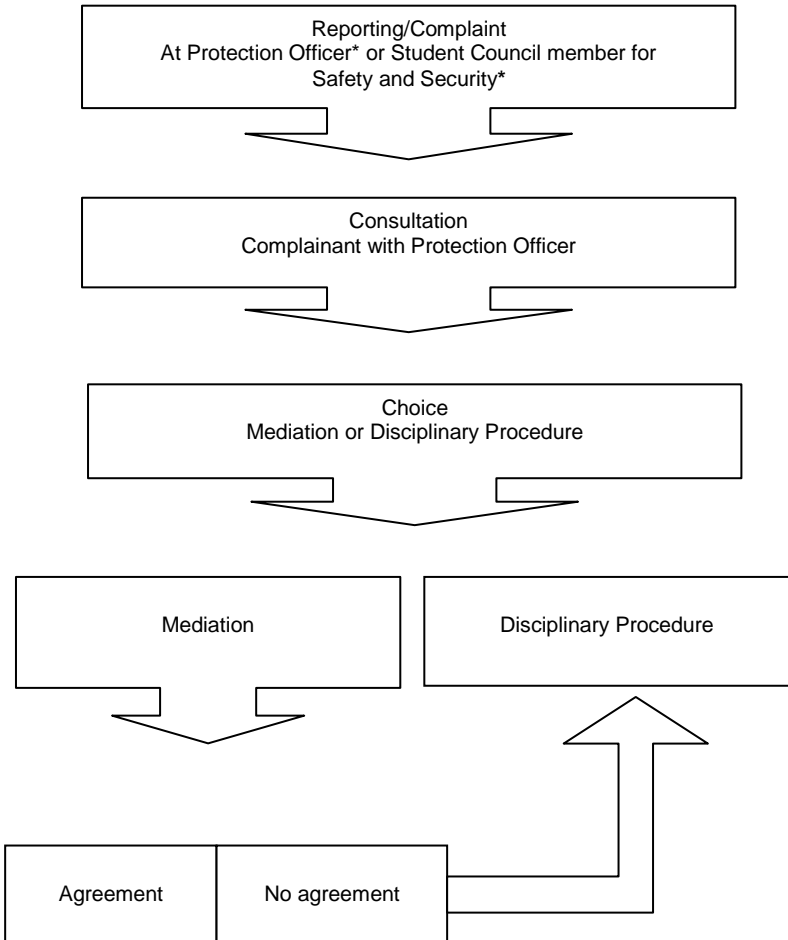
Reporting/Complaint
At Protection Officer* or Student Council member for Safety and Security*

Consultation
Complainant with Protection Officer

Choice
Mediation or Disciplinary Procedure

Mediation

Disciplinary Procedure

| Agreement | No agreement |
|---|---|